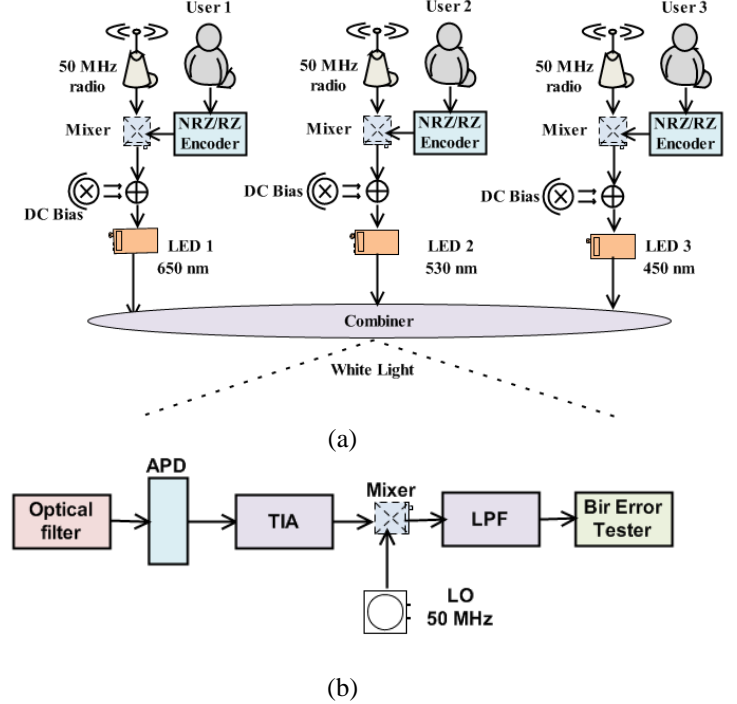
User 1
50 MHz radio
Mixer
NRZ/RZ Encoder
DC Bias
LED 1
650 nm

User 2
50 MHz radio
Mixer
NRZ/RZ Encoder
DC Bias
LED 2
530 nm

User 3
50 MHz radio
Mixer
NRZ/RZ Encoder
DC Bias
LED 3
450 nm

Combiner
White Light

(a)

Optical filter
APD
TIA
Mixer
LPF
Bir Error Tester
LO
50 MHz

(b)